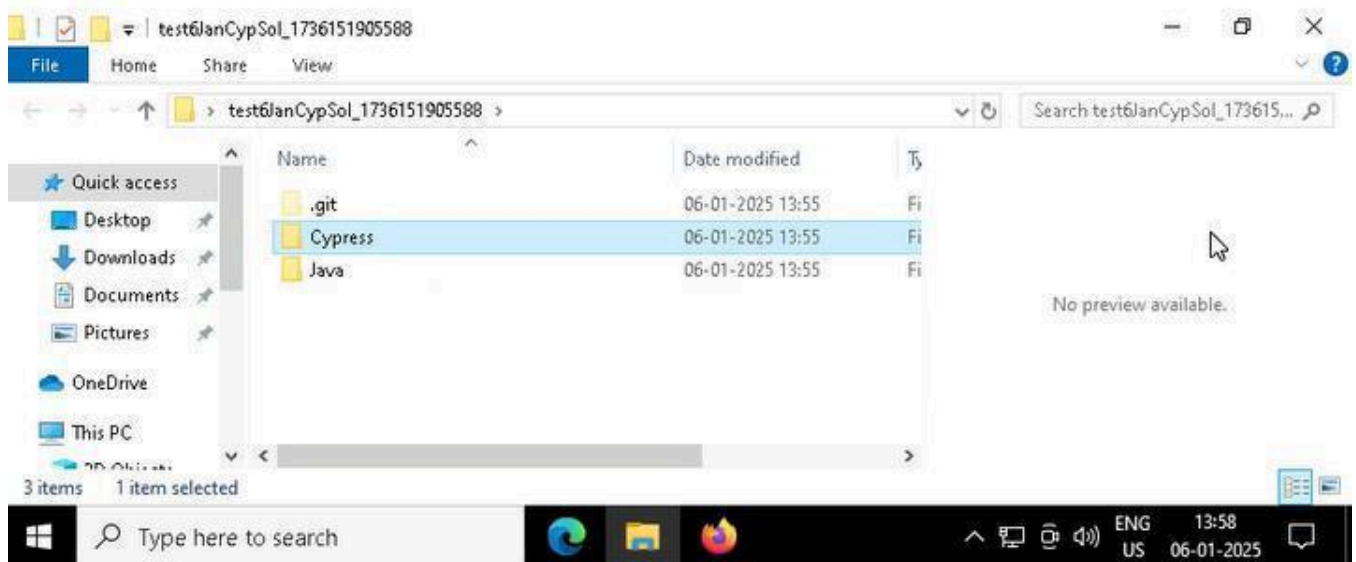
test6JanCypSol_1736151905588

File Home Share View

test6JanCypSol_1736151905588 >

Search test6JanCypSol_173615...

Quick access
Desktop
Downloads
Documents
Pictures
OneDrive
This PC
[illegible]

| Name | Date modified | T |
|---|---|---|
| .git | 06-01-2025 13:55 | Fi |
| Cypress | 06-01-2025 13:55 | Fi |
| Java | 06-01-2025 13:55 | Fi |

No preview available.

3 items 1 item selected

Type here to search

ENG US 13:58 06-01-2025